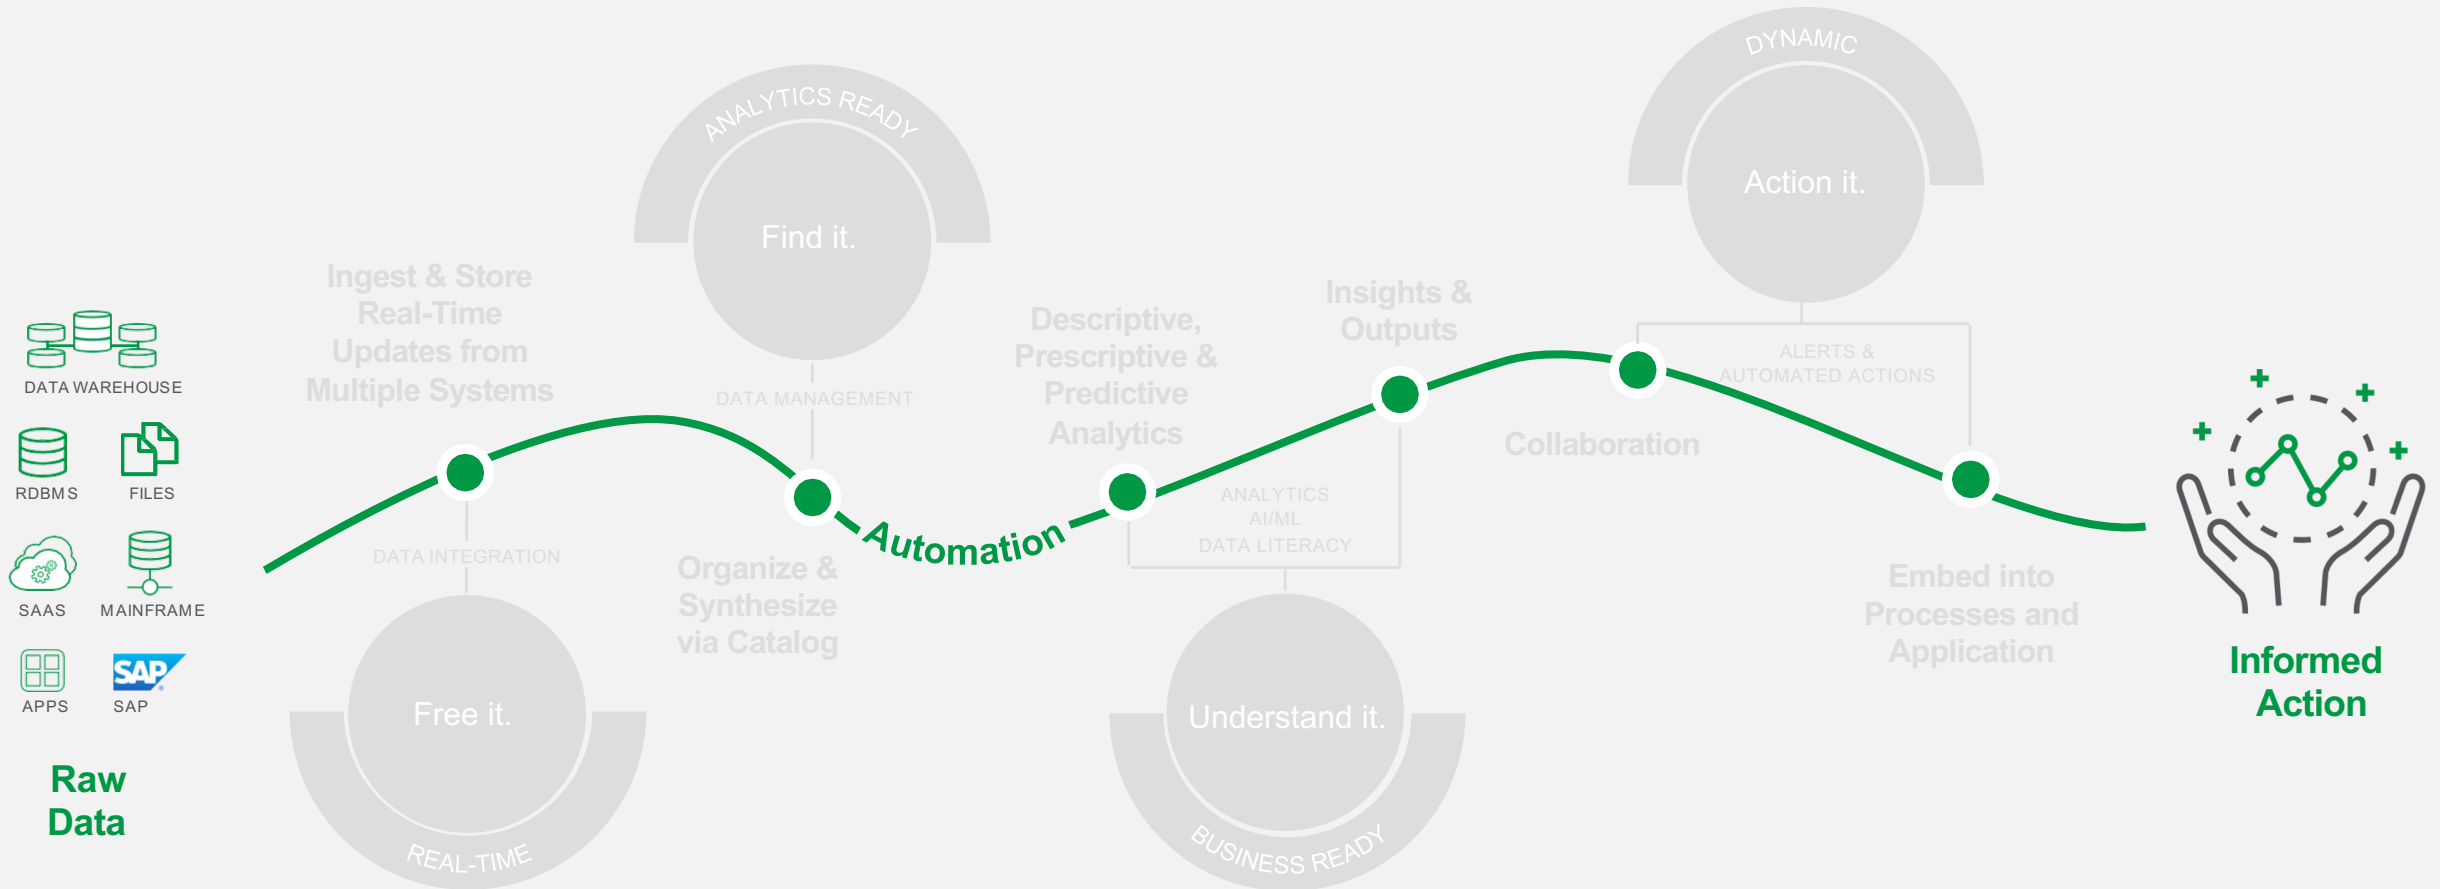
DATA WAREHOUSE

RDBMS

FILES

SAAS

MAINFRAME

APPS

SAP

SAP

Raw Data

Ingest & Store Real-Time Updates from Multiple Systems

DATA INTEGRATION

Free it.

REAL-TIME

ANALYTICS READY

Find it.

DATA MANAGEMENT

Organize & Synthesize via Catalog

Automation

Descriptive, Prescriptive & Predictive Analytics

ANALYTICS
AI/ML
DATA LITERACY

Understand it.

BUSINESS READY

Insights & Outputs

Collaboration

DYNAMIC

Action it.

ALERTS &
AUTOMATED ACTIONS

Embed into Processes and Application

Informed Action